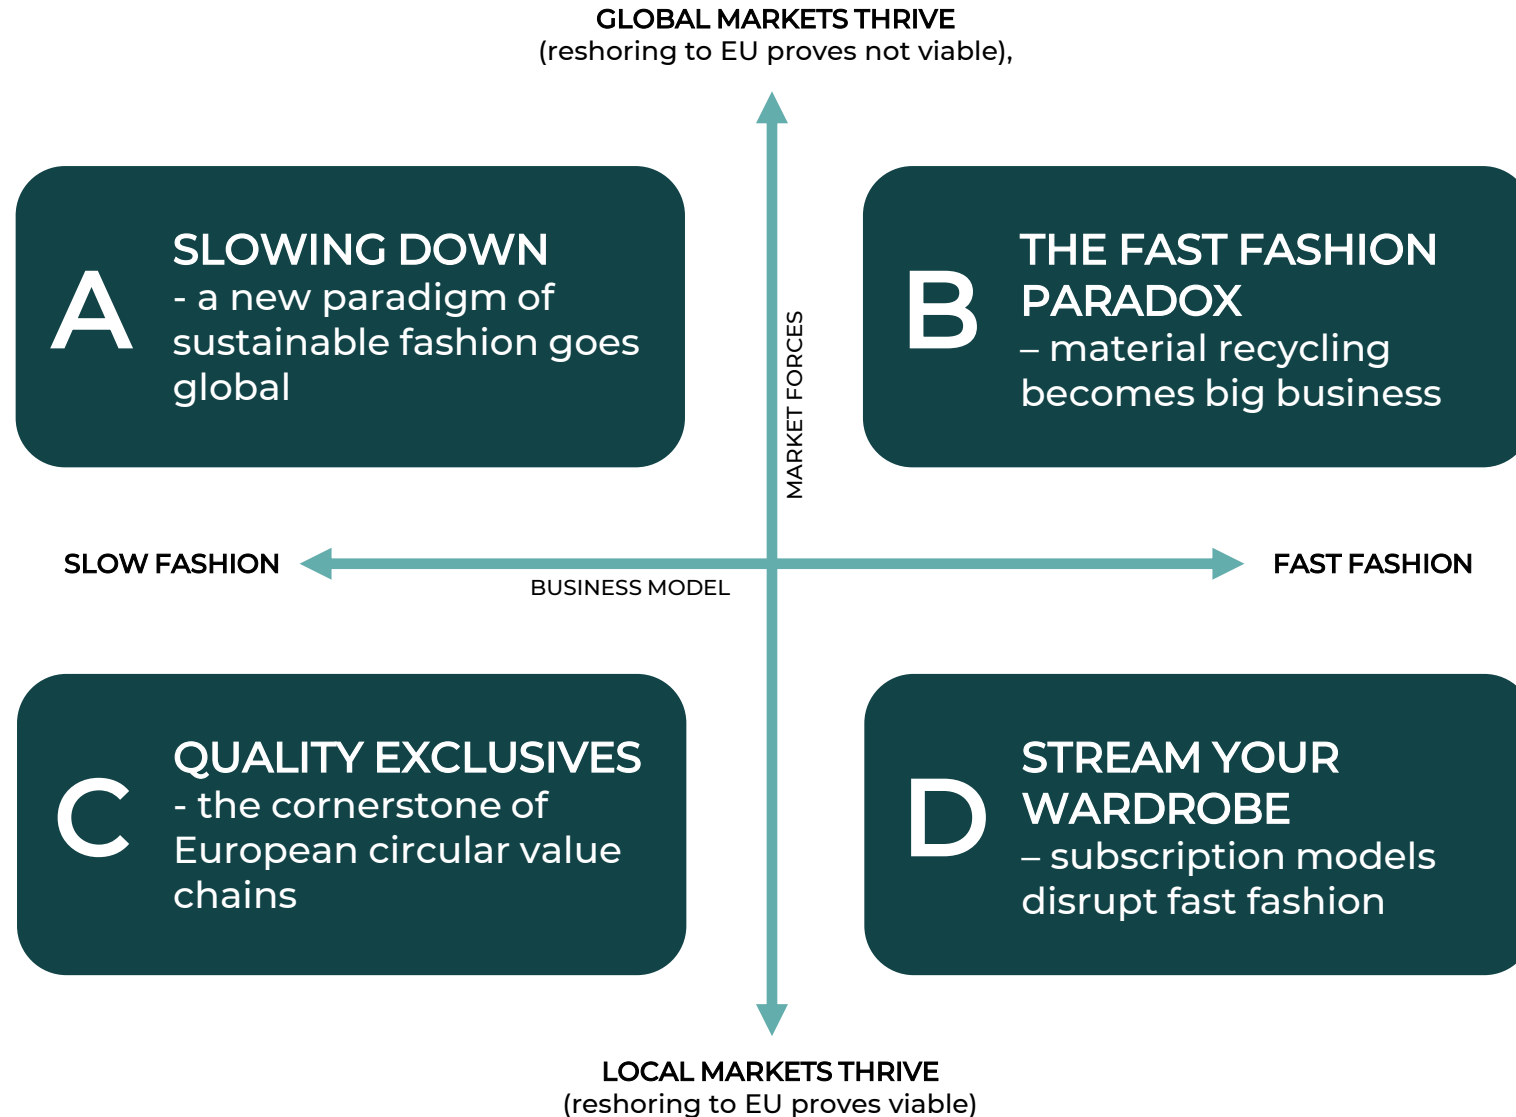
GLOBAL MARKETS THRIVE
(reshoring to EU proves not viable),

A

SLOWING DOWN
- a new paradigm of sustainable fashion goes global

B

THE FAST FASHION PARADOX
– material recycling becomes big business

MARKET FORCES

SLOW FASHION

BUSINESS MODEL

FAST FASHION

C

QUALITY EXCLUSIVES
- the cornerstone of European circular value chains

D

STREAM YOUR WARDROBE
– subscription models disrupt fast fashion

LOCAL MARKETS THRIVE
(reshoring to EU proves viable)